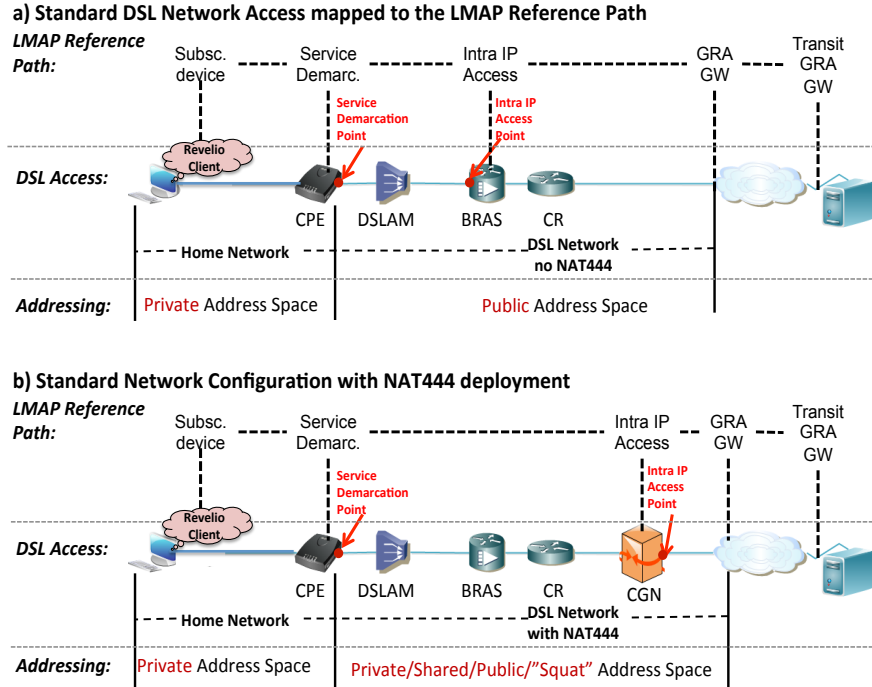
a) Standard DSL Network Access mapped to the LMAP Reference Path

LMAP Reference Path:

Subsc. device

Service Demarc.

Intra IP Access

GRA GW

Transit GRA GW

Service Demarcation Point

Intra IP Access Point

Revelio Client

DSL Access:

CPE

DSLAM

BRAS

CR

Home Network

DSL Network no NAT444

Addressing:

Private Address Space

Public Address Space

b) Standard Network Configuration with NAT444 deployment

LMAP Reference Path:

Subsc. device

Service Demarc.

Intra IP Access

GRA GW

Transit GRA GW

Service Demarcation Point

Intra IP Access Point

Revelio Client

DSL Access:

CPE

DSLAM

BRAS

CR

CGN

Home Network

DSL Network with NAT444

Addressing:

Private Address Space

Private/Shared/Public/"Squat" Address Space